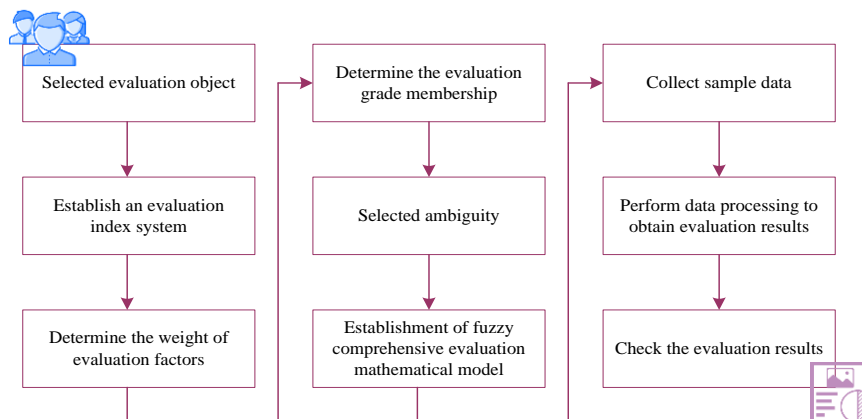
Selected evaluation object

Establish an evaluation index system

Determine the weight of evaluation factors

Determine the evaluation grade membership

Selected ambiguity

Establishment of fuzzy comprehensive evaluation mathematical model

Collect sample data

Perform data processing to obtain evaluation results

Check the evaluation results